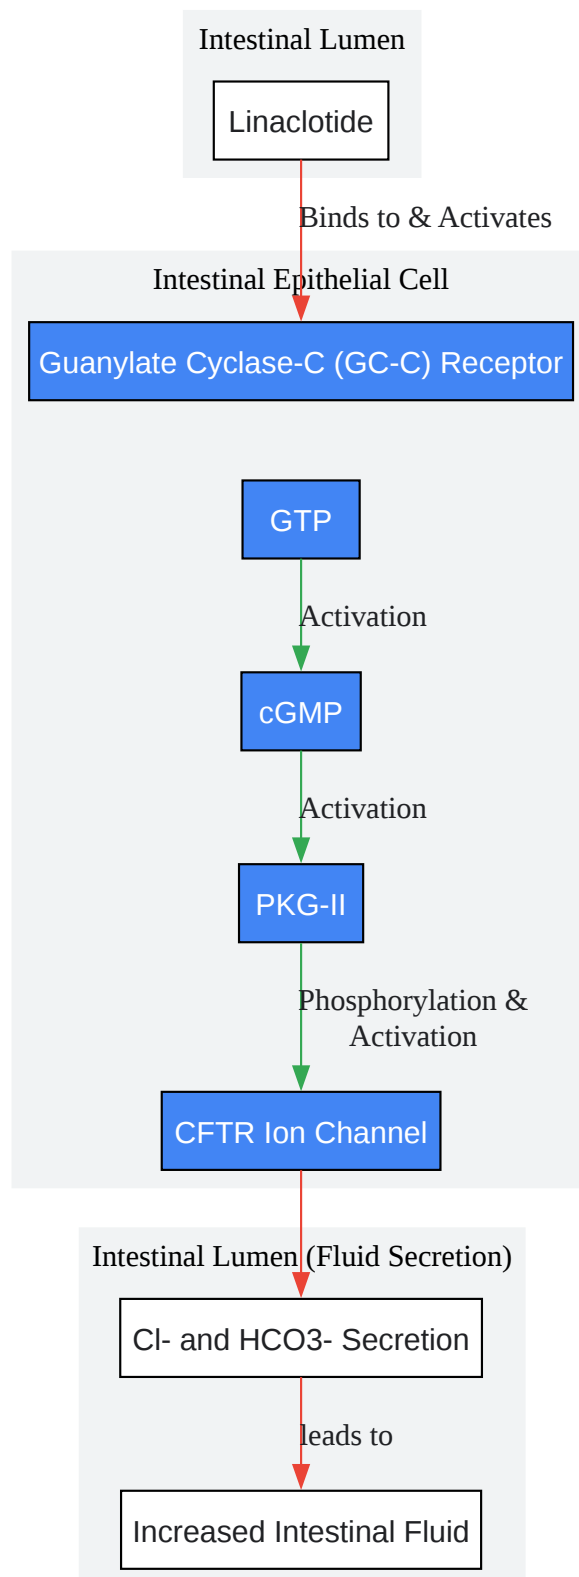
Intestinal Lumen

Linaclotide

Binds to & Activates

Intestinal Epithelial Cell

Guanylate Cyclase-C (GC-C) Receptor

GTP

Activation

cGMP

Activation

PKG-II

Phosphorylation & Activation

CFTR Ion Channel

Intestinal Lumen (Fluid Secretion)

Cl- and HCO3- Secretion

leads to

Increased Intestinal Fluid